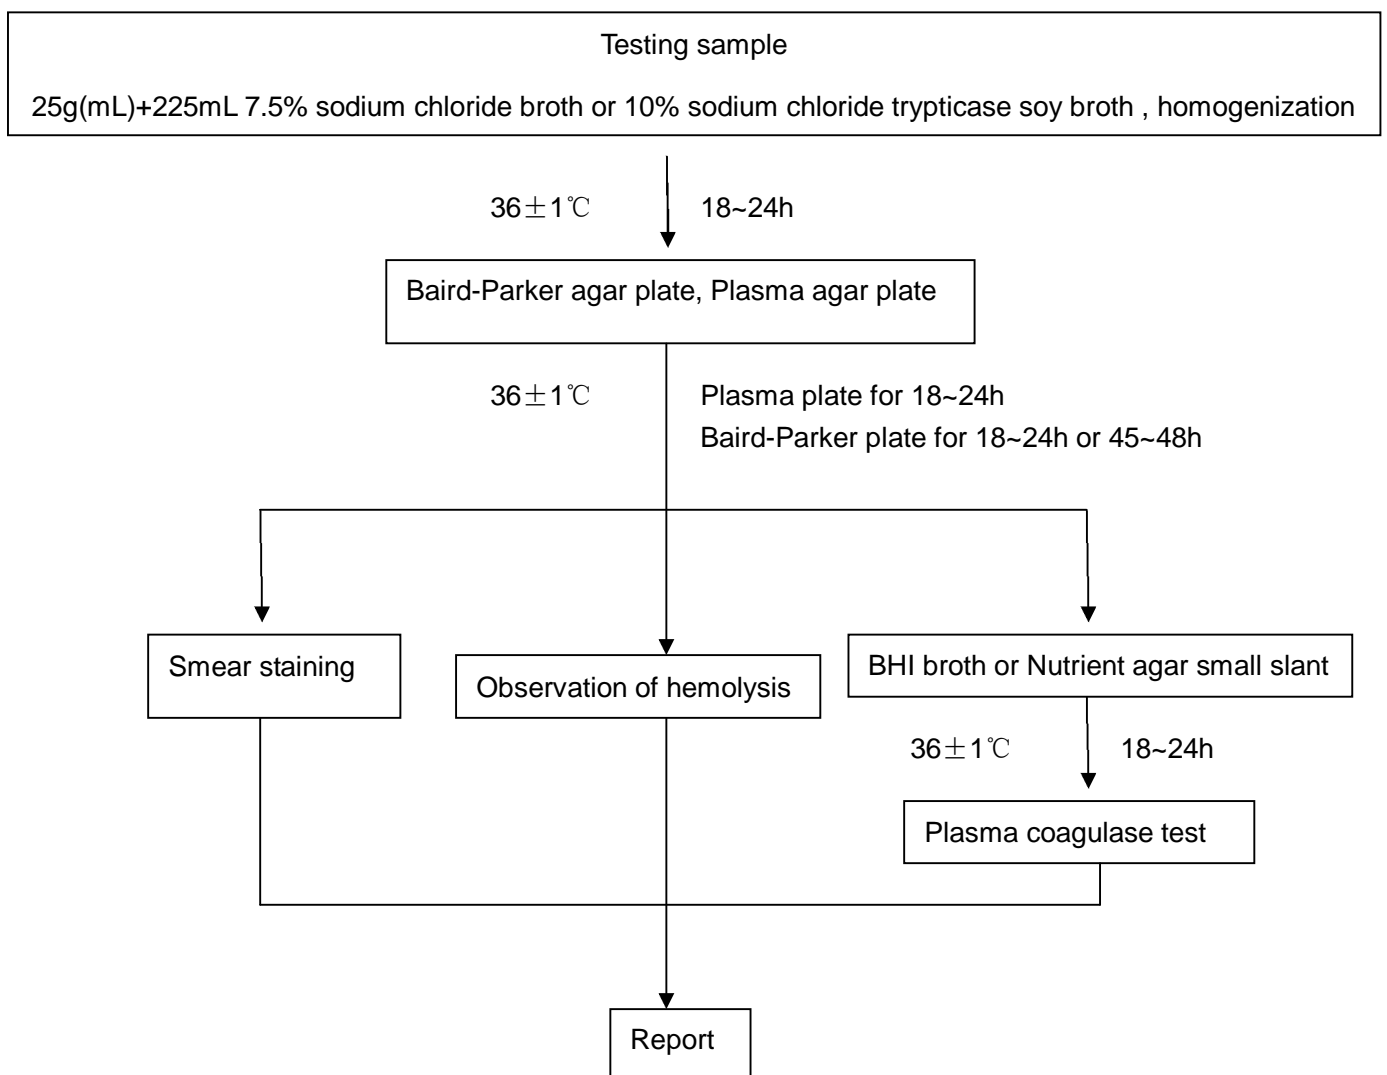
Testing sample

25g(mL)+225mL 7.5% sodium chloride broth or 10% sodium chloride trypticase soy broth , homogenization

36±1℃ 18~24h

Baird-Parker agar plate, Plasma agar plate

36±1℃ Plasma plate for 18~24h
Baird-Parker plate for 18~24h or 45~48h

Smear staining

Observation of hemolysis

BHI broth or Nutrient agar small slant

36±1℃ 18~24h

Plasma coagulase test

Report